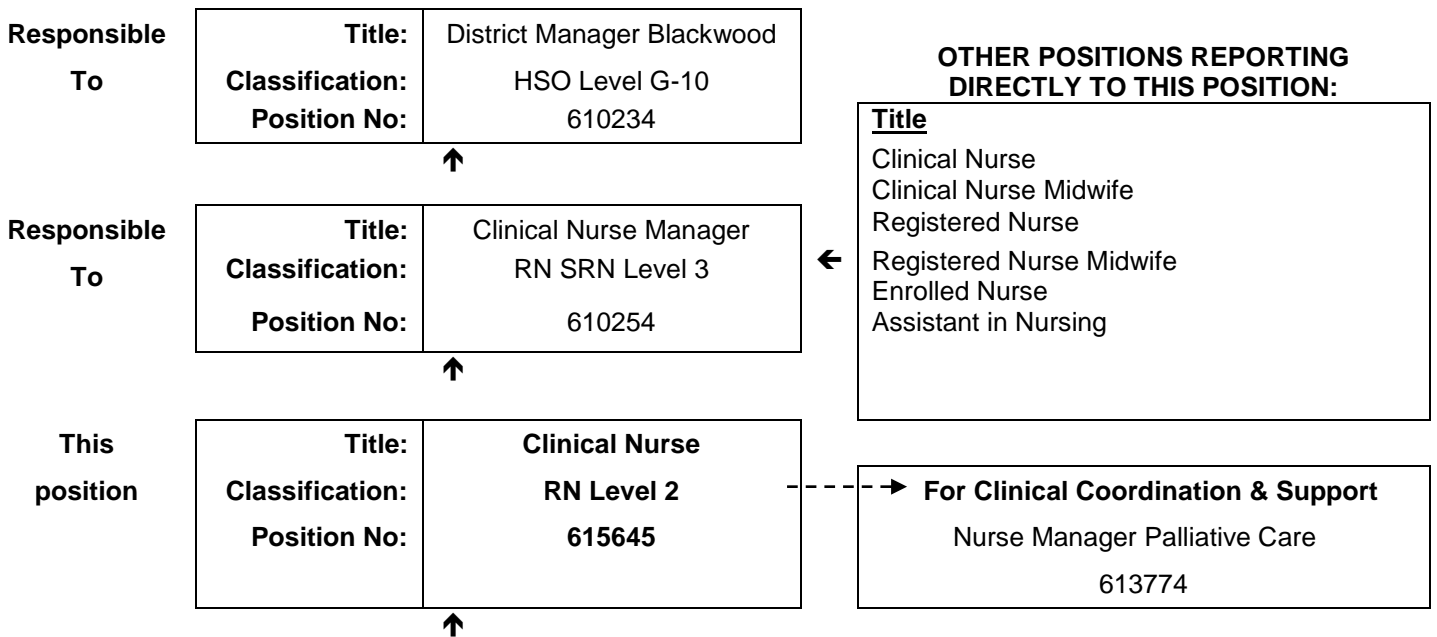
Responsible To

| Title: | District Manager Blackwood |
|---|---|
| Classification: | HSO Level G-10 |
| Position No: | 610234 |

Responsible To

| Title: | Clinical Nurse Manager |
|---|---|
| Classification: | RN SRN Level 3 |
| Position No: | 610254 |

This position

| Title: | **Clinical Nurse** |
|---|---|
| Classification: | **RN Level 2** |
| Position No: | **615645** |

OTHER POSITIONS REPORTING DIRECTLY TO THIS POSITION:

Title
Clinical Nurse
Clinical Nurse Midwife
Registered Nurse
Registered Nurse Midwife
Enrolled Nurse
Assistant in Nursing

For Clinical Coordination & Support
Nurse Manager Palliative Care
613774